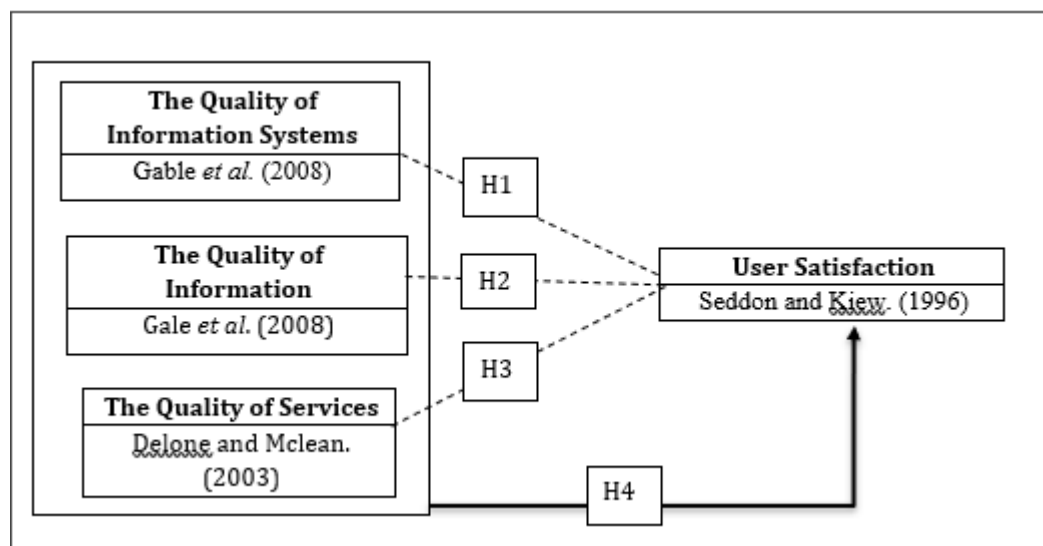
The Quality of Information Systems
Gable *et al.* (2008)

The Quality of Information
Gale *et al.* (2008)

The Quality of Services
Delone and Mclean. (2003)

H1

H2

H3

H4

User Satisfaction
Seddon and Kiew. (1996)